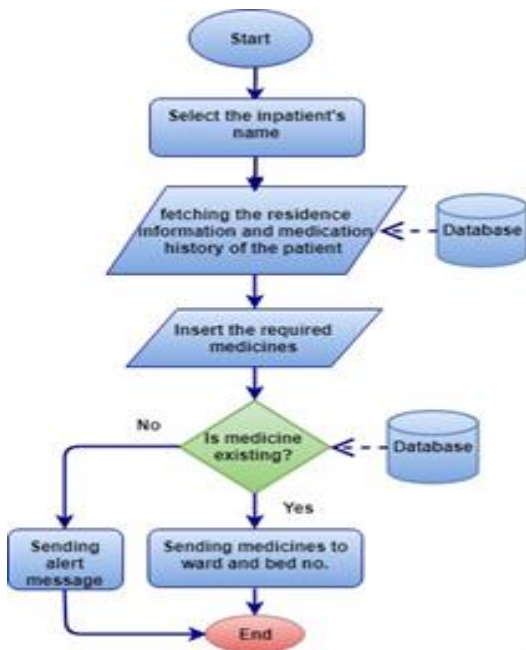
Start

Select the inpatient's name

fetching the residence information and medication history of the patient

Database

Insert the required medicines

No

Is medicine existing?

Database

Yes

Sending alert message

Sending medicines to ward and bed no.

End